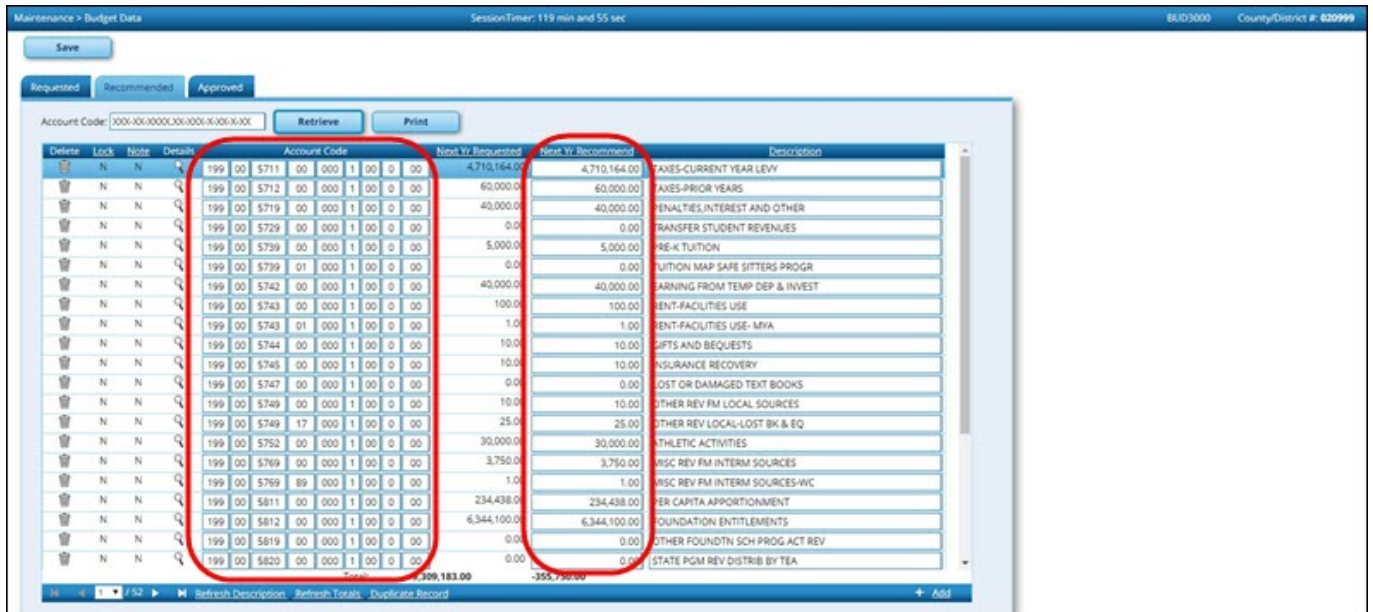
Maintenance > Budget Data SessionTimer: 119 min and 55 sec BUD3000 County/District #: 020999

Save

Requested Recommended Approved

Account Code: XXX-XX-XXXX.XX-XXX-X-XX-X-XX Retrieve Print

| Delete | Lock | Note | Details | Account Code | Next Yr Requested | Next Yr Recommend | Description |
|---|---|---|---|---|---|---|---|
| | N | N | | 199 00 5711 00 000 1 00 0 00 | 4,710,164.00 | 4,710,164.00 | TAXES-CURRENT YEAR LEVY |
| | N | N | | 199 00 5712 00 000 1 00 0 00 | 60,000.00 | 60,000.00 | TAXES-PRIOR YEARS |
| | N | N | | 199 00 5719 00 000 1 00 0 00 | 40,000.00 | 40,000.00 | PENALTIES,INTEREST AND OTHER |
| | N | N | | 199 00 5729 00 000 1 00 0 00 | 0.00 | 0.00 | TRANSFER STUDENT REVENUES |
| | N | N | | 199 00 5739 00 000 1 00 0 00 | 5,000.00 | 5,000.00 | PRE-K TUITION |
| | N | N | | 199 00 5739 01 000 1 00 0 00 | 0.00 | 0.00 | TUITION MAP SAFE SITTERS PROGR |
| | N | N | | 199 00 5742 00 000 1 00 0 00 | 40,000.00 | 40,000.00 | EARNING FROM TEMP DEP & INVEST |
| | N | N | | 199 00 5743 00 000 1 00 0 00 | 100.00 | 100.00 | RENT-FACILITIES USE |
| | N | N | | 199 00 5743 01 000 1 00 0 00 | 1.00 | 1.00 | RENT-FACILITIES USE- MYA |
| | N | N | | 199 00 5744 00 000 1 00 0 00 | 10.00 | 10.00 | GIFTS AND BEQUESTS |
| | N | N | | 199 00 5745 00 000 1 00 0 00 | 10.00 | 10.00 | INSURANCE RECOVERY |
| | N | N | | 199 00 5747 00 000 1 00 0 00 | 0.00 | 0.00 | LOST OR DAMAGED TEXT BOOKS |
| | N | N | | 199 00 5749 00 000 1 00 0 00 | 10.00 | 10.00 | OTHER REV FM LOCAL SOURCES |
| | N | N | | 199 00 5749 17 000 1 00 0 00 | 25.00 | 25.00 | OTHER REV LOCAL-LOST BK & EQ |
| | N | N | | 199 00 5752 00 000 1 00 0 00 | 30,000.00 | 30,000.00 | ATHLETIC ACTIVITIES |
| | N | N | | 199 00 5769 00 000 1 00 0 00 | 3,750.00 | 3,750.00 | MISC REV FM INTERM SOURCES |
| | N | N | | 199 00 5769 89 000 1 00 0 00 | 1.00 | 1.00 | MISC REV FM INTERM SOURCES-WC |
| | N | N | | 199 00 5811 00 000 1 00 0 00 | 234,438.00 | 234,438.00 | PER CAPITA APPORTIONMENT |
| | N | N | | 199 00 5812 00 000 1 00 0 00 | 6,344,100.00 | 6,344,100.00 | FOUNDATION ENTITLEMENTS |
| | N | N | | 199 00 5819 00 000 1 00 0 00 | 0.00 | 0.00 | OTHER FOUNDTN SCH PROG ACT REV |
| | N | N | | 199 00 5820 00 000 1 00 0 00 | 0.00 | 0.00 | STATE PGM REV DISTRIB BY TEA |

Totals: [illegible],309,183.00 -355,750.00

1 / 52 Refresh Description Refresh Totals Duplicate Record + Add